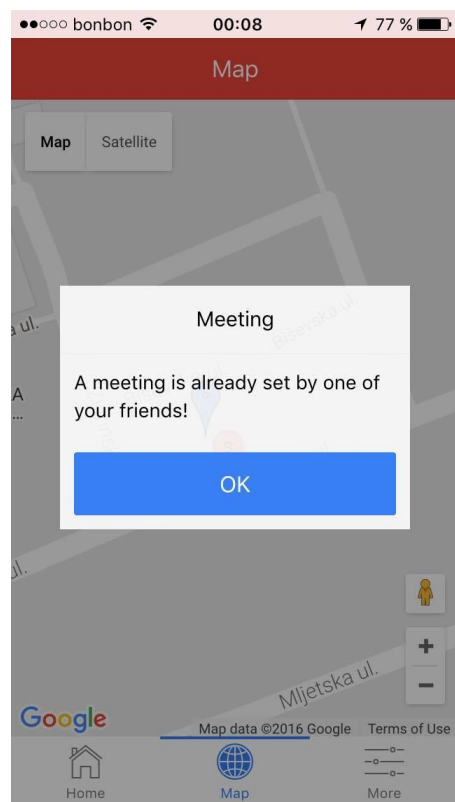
●●○○○ bonbon 00:08 77 %

Map

Map Satellite

a ul.

Biševska ul.

A
...

Meeting

A meeting is already set by one of your friends!

OK

ul.

+

−

Mljetska ul.

Google

Map data ©2016 Google Terms of Use

Home Map More